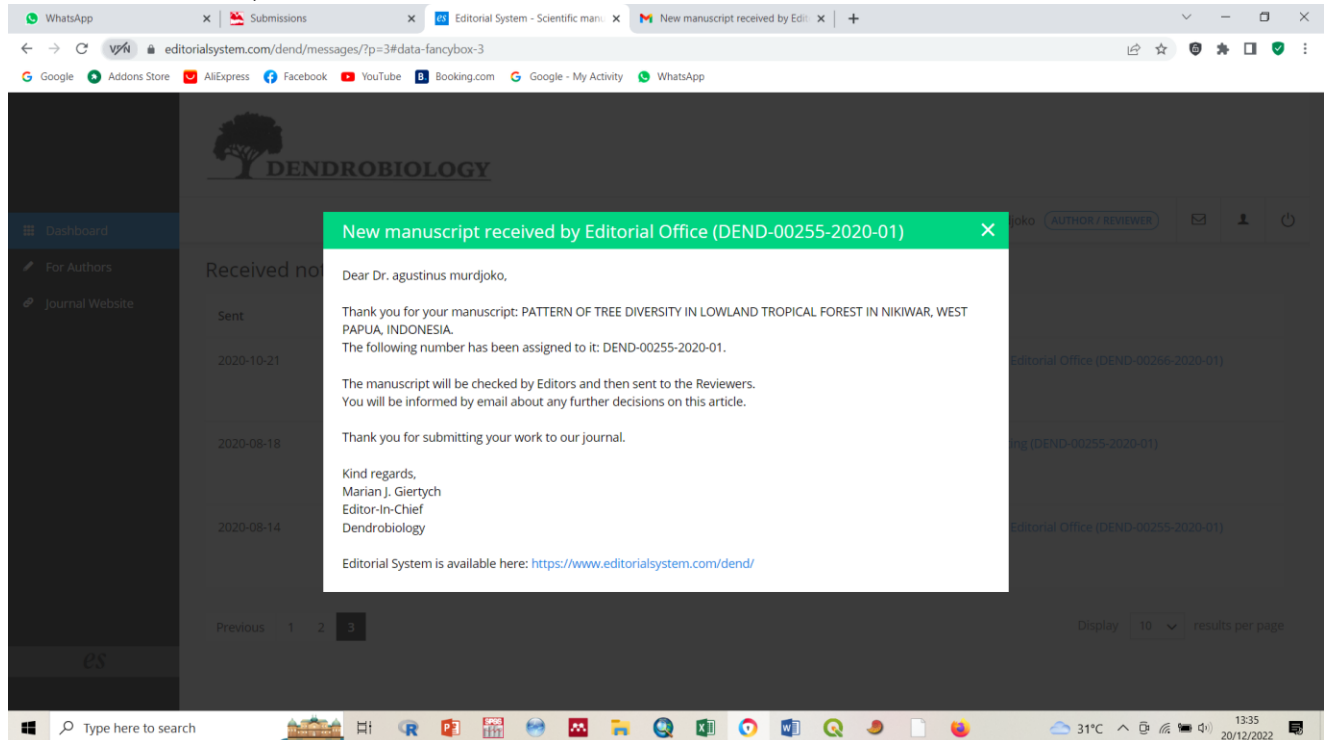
WhatsApp
Submissions
Editorial System - Scientific manu
New manuscript received by Edit
editorialsystem.com/dend/messages/?p=3#data-fancybox-3
Google Addons Store AliExpress Facebook YouTube Booking.com Google - My Activity WhatsApp

DENDROBIOLOGY

Dashboard
For Authors
Journal Website

joko AUTHOR / REVIEWER

Received no

Sent

2020-10-21
Editorial Office (DEND-00266-2020-01)

2020-08-18
ng (DEND-00255-2020-01)

2020-08-14
Editorial Office (DEND-00255-2020-01)

New manuscript received by Editorial Office (DEND-00255-2020-01)

Dear Dr. agustinus murdjoko,

Thank you for your manuscript: PATTERN OF TREE DIVERSITY IN LOWLAND TROPICAL FOREST IN NIKIWAR, WEST PAPUA, INDONESIA.
The following number has been assigned to it: DEND-00255-2020-01.

The manuscript will be checked by Editors and then sent to the Reviewers.
You will be informed by email about any further decisions on this article.

Thank you for submitting your work to our journal.

Kind regards,
Marian J. Giertych
Editor-In-Chief
Dendrobiology

Editorial System is available here: https://www.editorialsystem.com/dend/

Previous 1 2 3

Display 10 results per page

es

Type here to search
31°C
13:35
20/12/2022